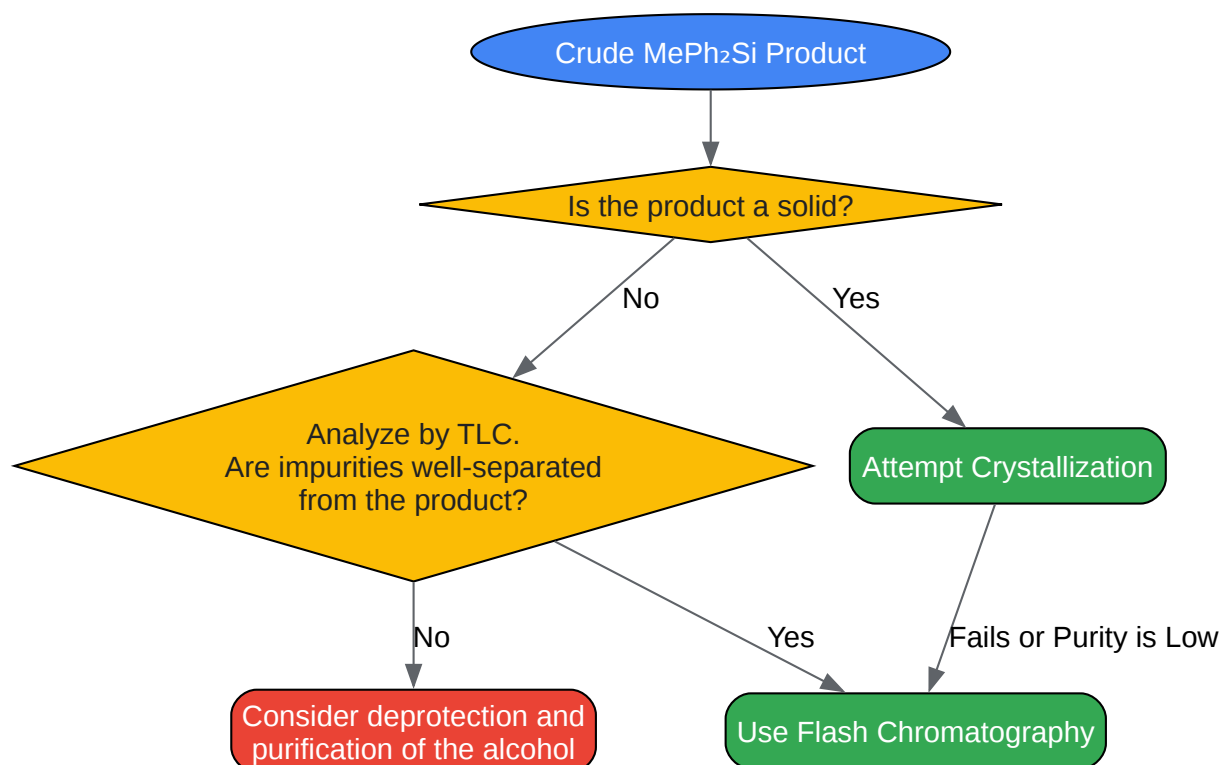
Crude $MePh_2Si$ Product

Is the product a solid?

No

Yes

Analyze by TLC.
Are impurities well-separated from the product?

Attempt Crystallization

No

Yes

Fails or Purity is Low

Consider deprotection and purification of the alcohol

Use Flash Chromatography